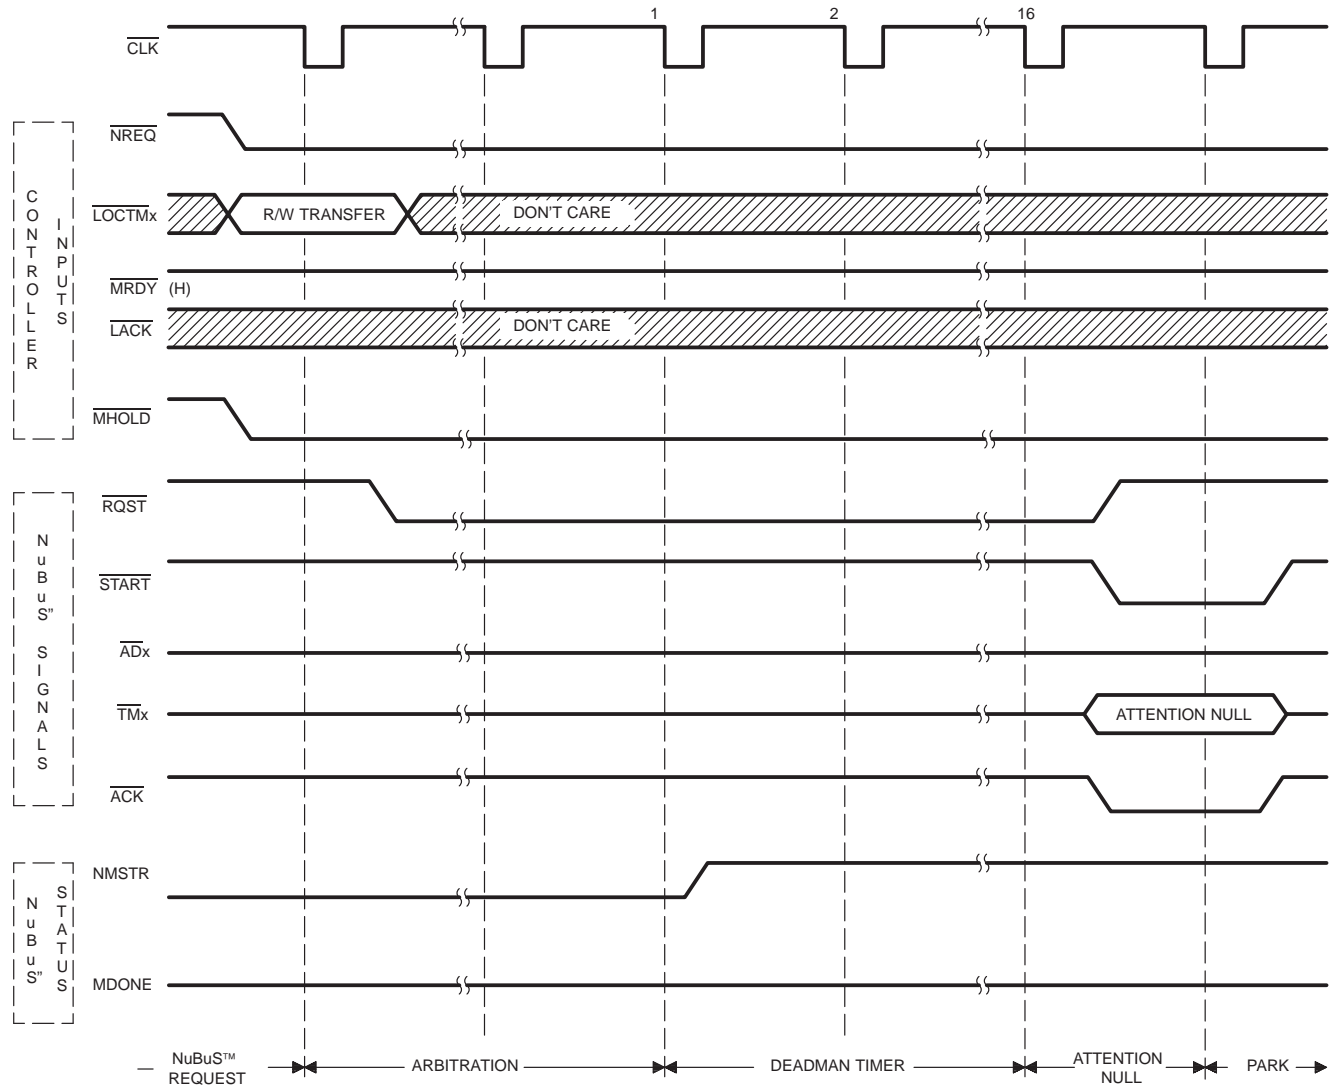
$\overline{CLK}$

1

2

16

CONTROLLER INPUTS

$\overline{NREQ}$

$\overline{LOCTMx}$

R/W TRANSFER

DON'T CARE

$\overline{MRDY}$ (H)

$\overline{LACK}$

DON'T CARE

$\overline{MHOLD}$

NuBuS" SIGNALS

$\overline{RQST}$

$\overline{START}$

$\overline{ADx}$

$\overline{TMx}$

ATTENTION NULL

$\overline{ACK}$

NuBuS" STATUS

NMSTR

MDONE

NuBuS™ REQUEST

ARBITRATION

DEADMAN TIMER

ATTENTION NULL

PARK